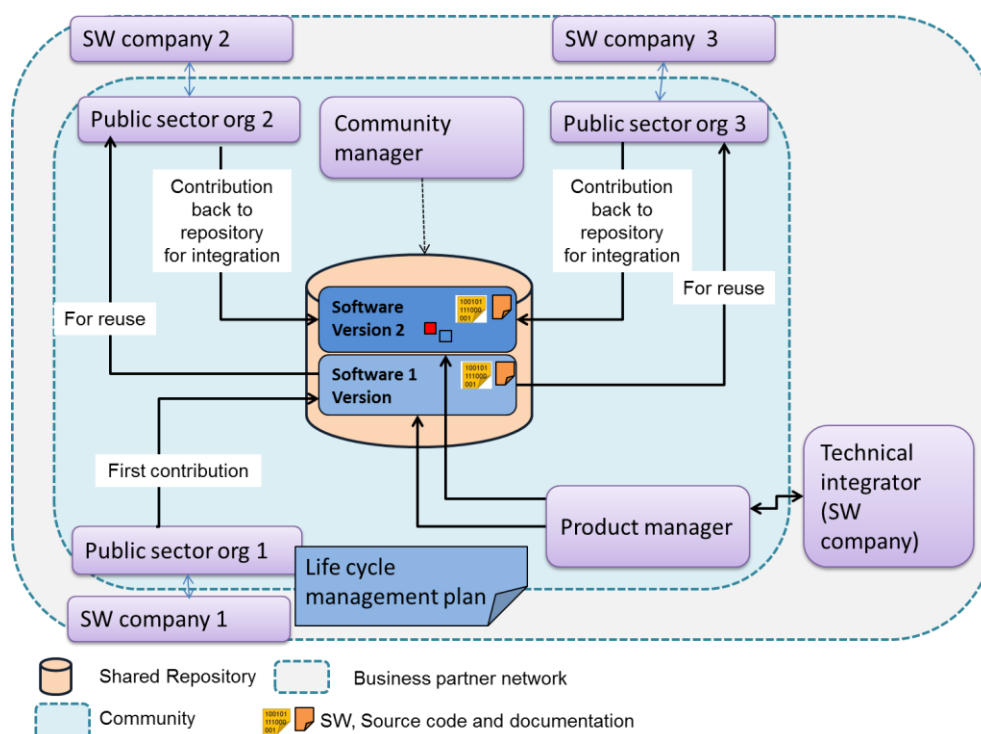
SW company 2

SW company 3

Public sector org 2

Community manager

Public sector org 3

Contribution back to repository for integration

Contribution back to repository for integration

For reuse

For reuse

Software Version 2

100101 111000 001

Software 1 Version

100101 111000 001

First contribution

Technical integrator (SW company)

Product manager

Public sector org 1

Life cycle management plan

SW company 1

Shared Repository

Business partner network

Community

100101 111000 001

SW, Source code and documentation